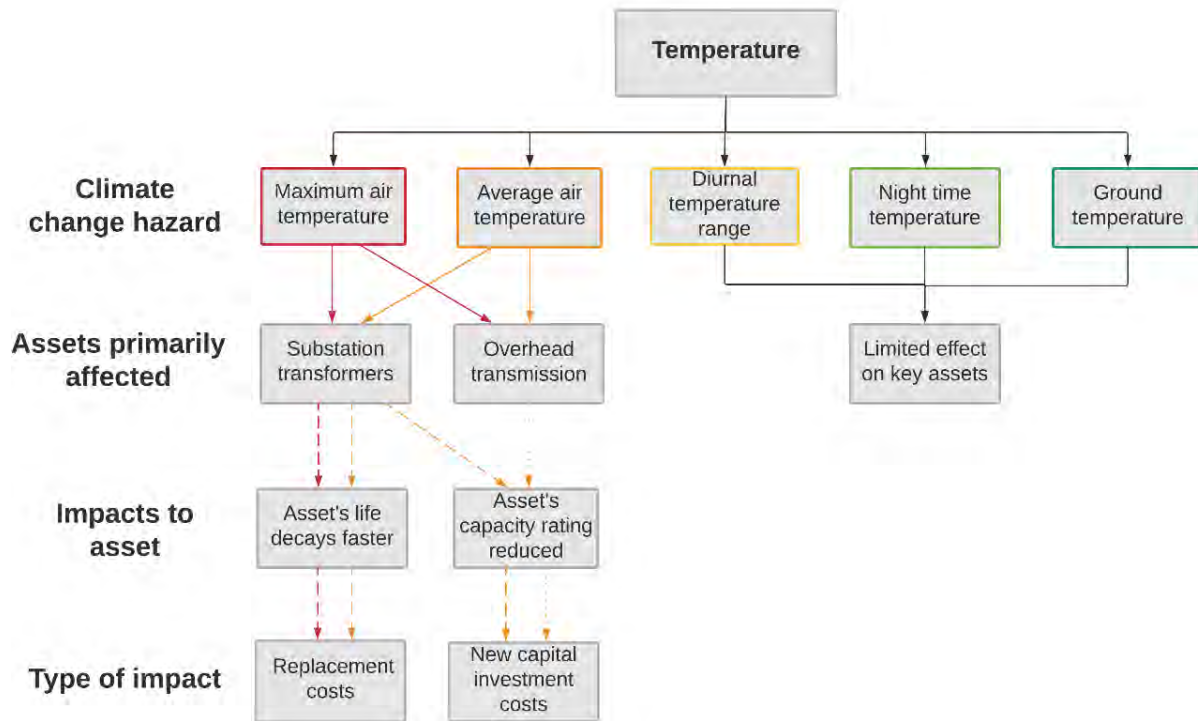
Temperature

Climate change hazard

Maximum air temperature

Average air temperature

Diurnal temperature range

Night time temperature

Ground temperature

Assets primarily affected

Substation transformers

Overhead transmission

Limited effect on key assets

Impacts to asset

Asset's life decays faster

Asset's capacity rating reduced

Type of impact

Replacement costs

New capital investment costs